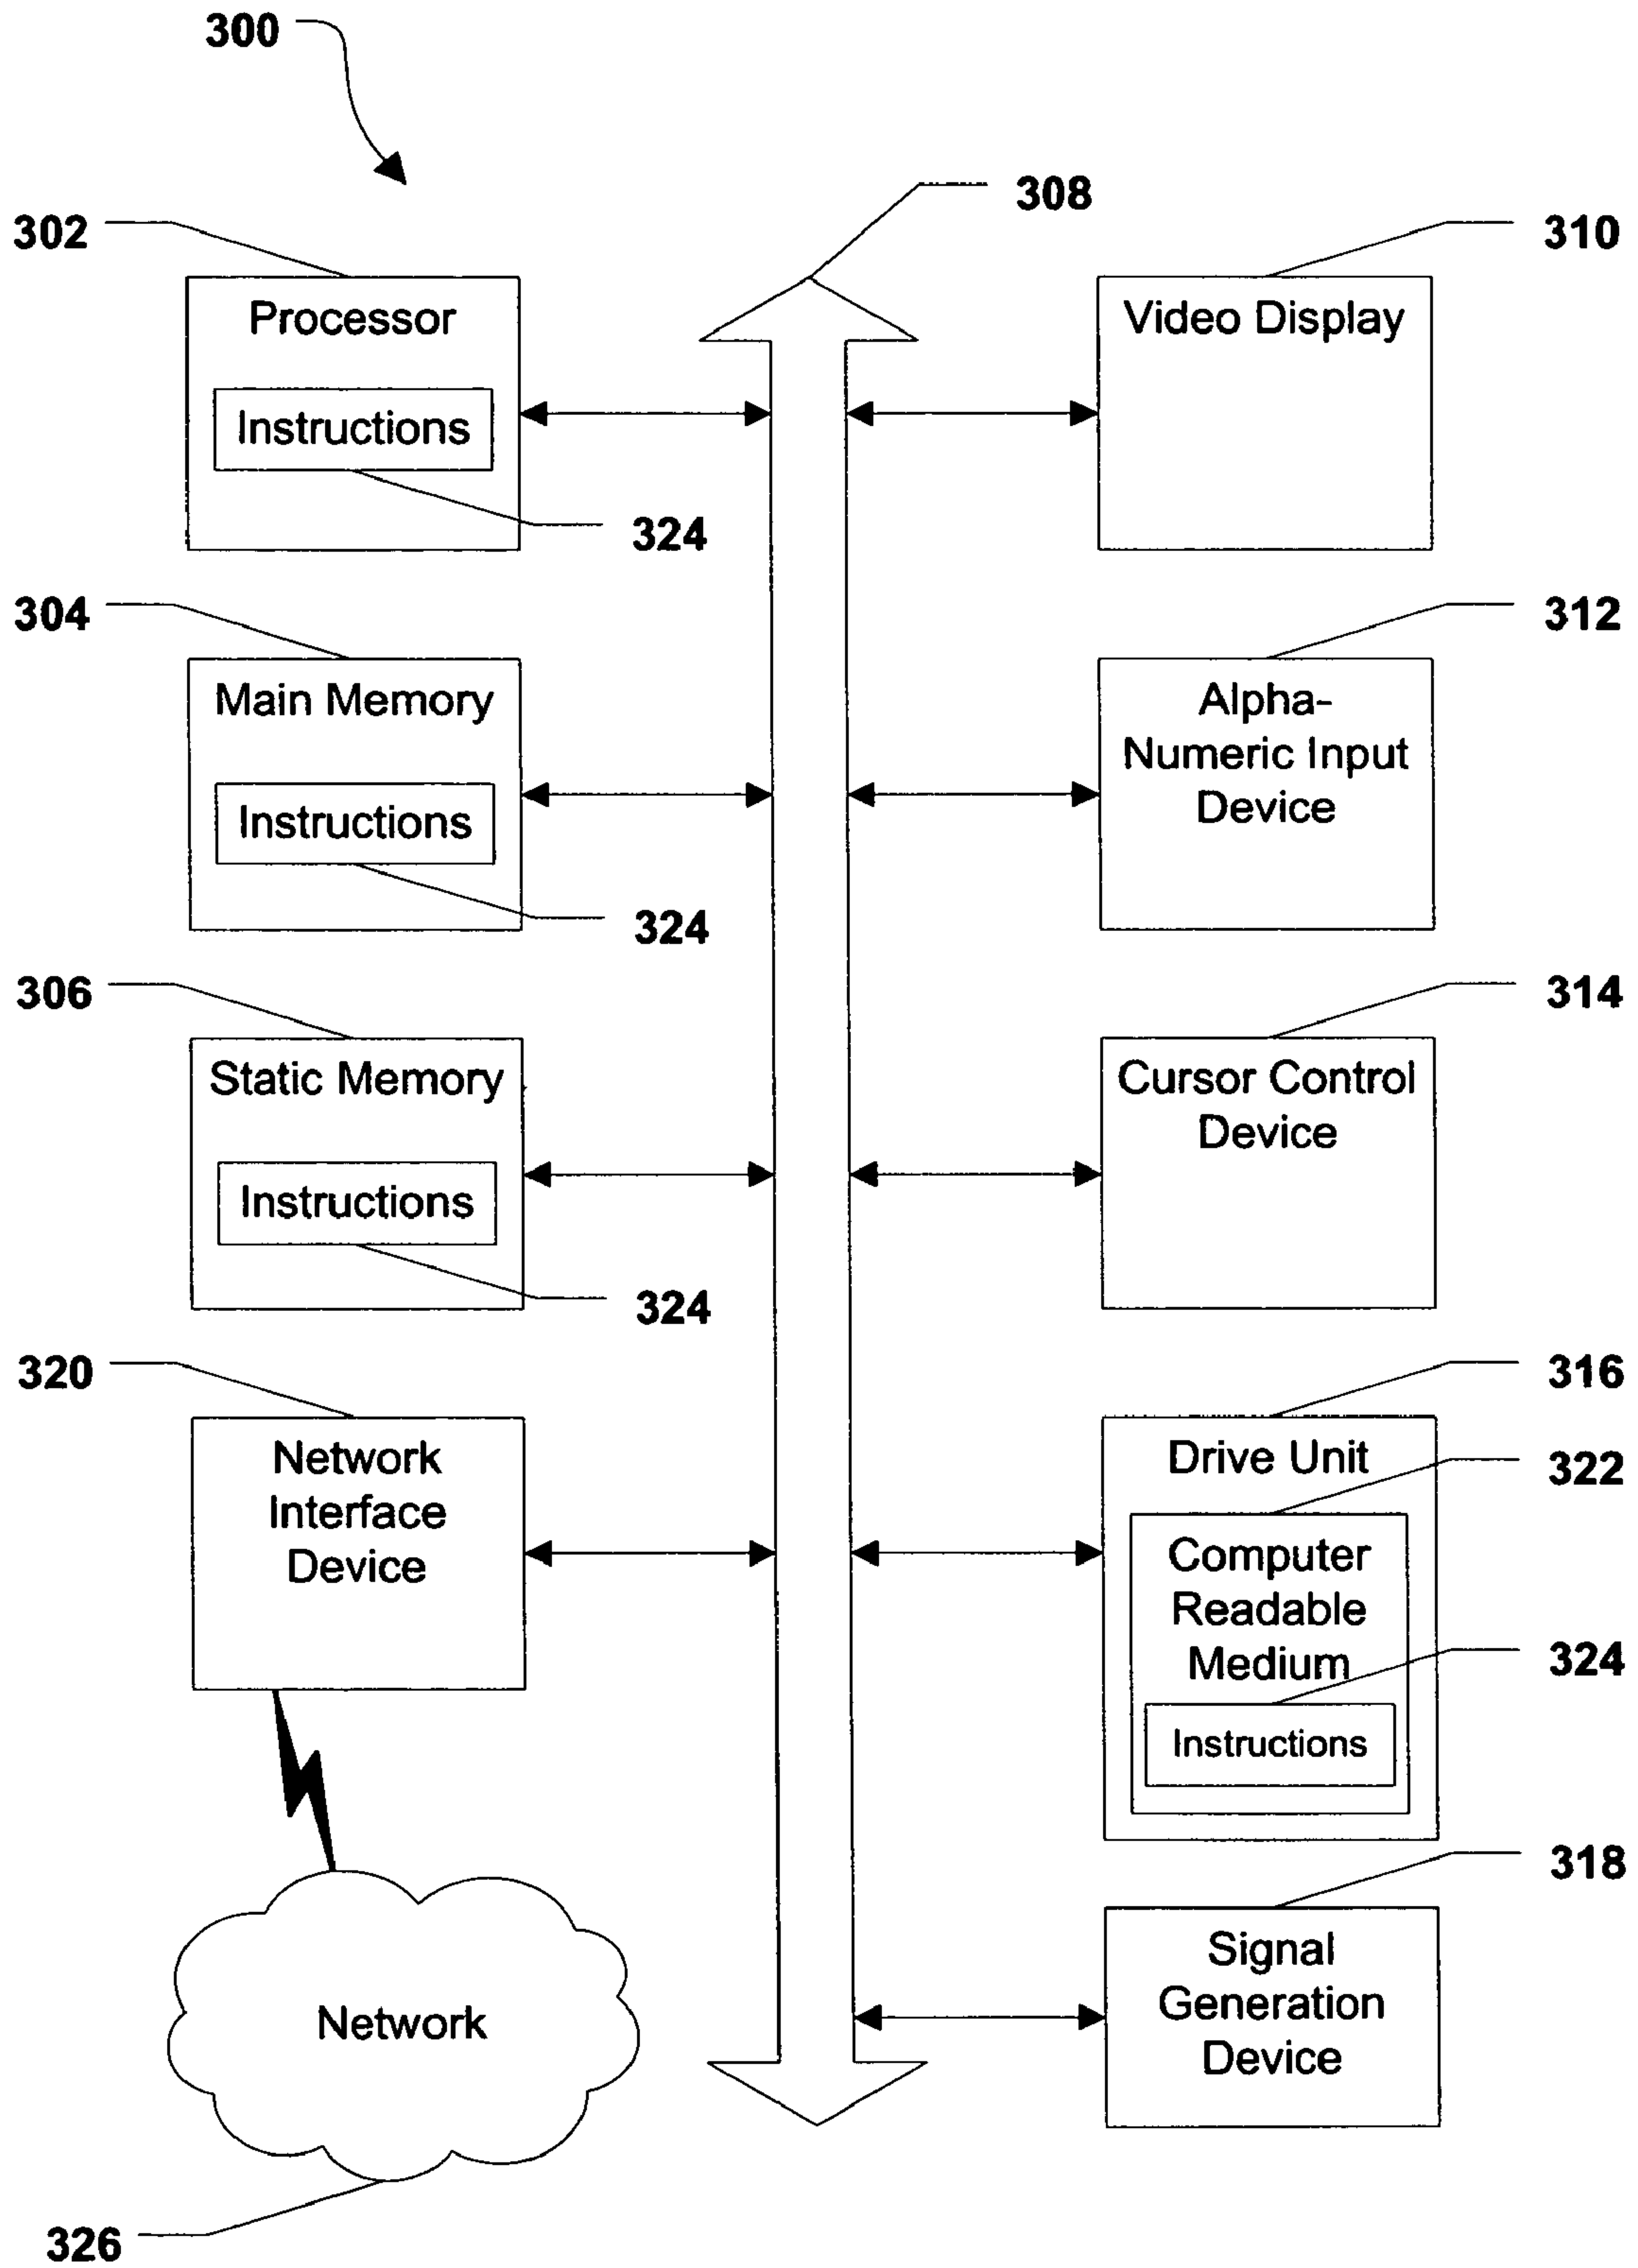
300

308

302

Processor

Instructions

324

310

Video Display

304

Main Memory

Instructions

324

312

Alpha-Numeric Input Device

306

Static Memory

Instructions

324

314

Cursor Control Device

320

Network Interface Device

316

Drive Unit

322

Computer Readable Medium

324

Instructions

318

Signal Generation Device

Network

326